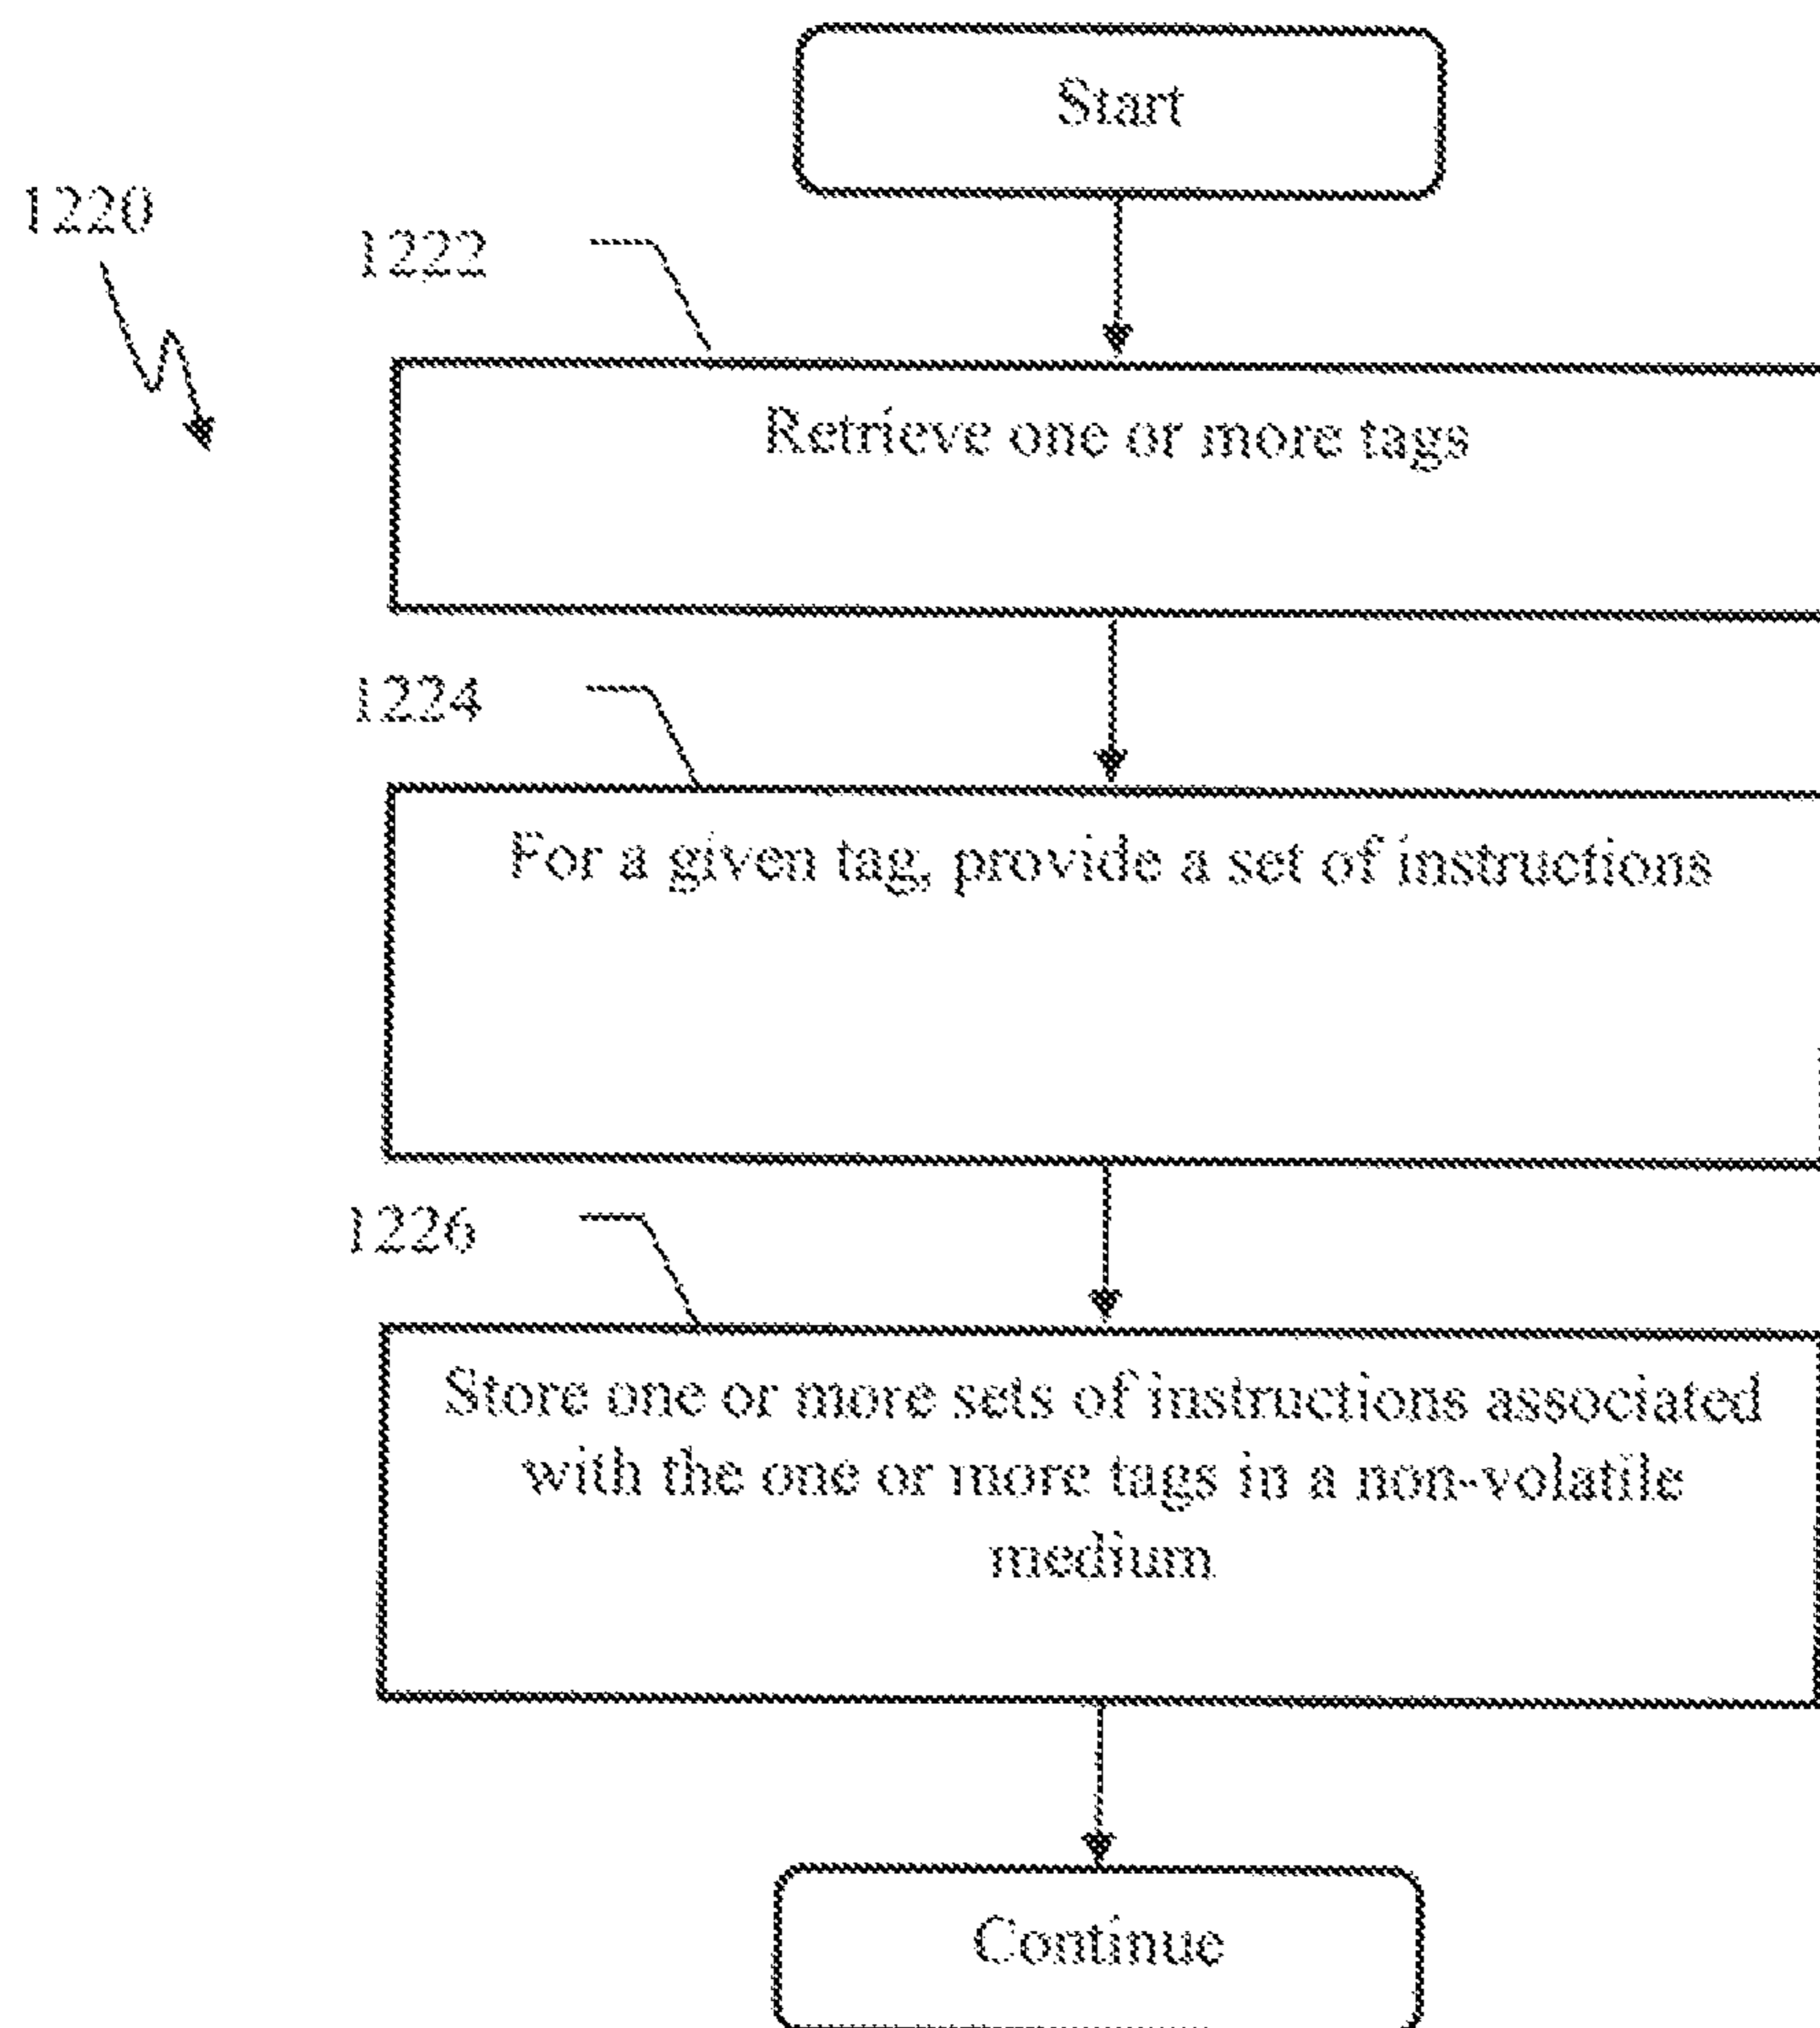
1220

Start

1222

Retrieve one or more tags

1224

For a given tag, provide a set of instructions

1226

Store one or more sets of instructions associated with the one or more tags in a non-volatile medium

Continue